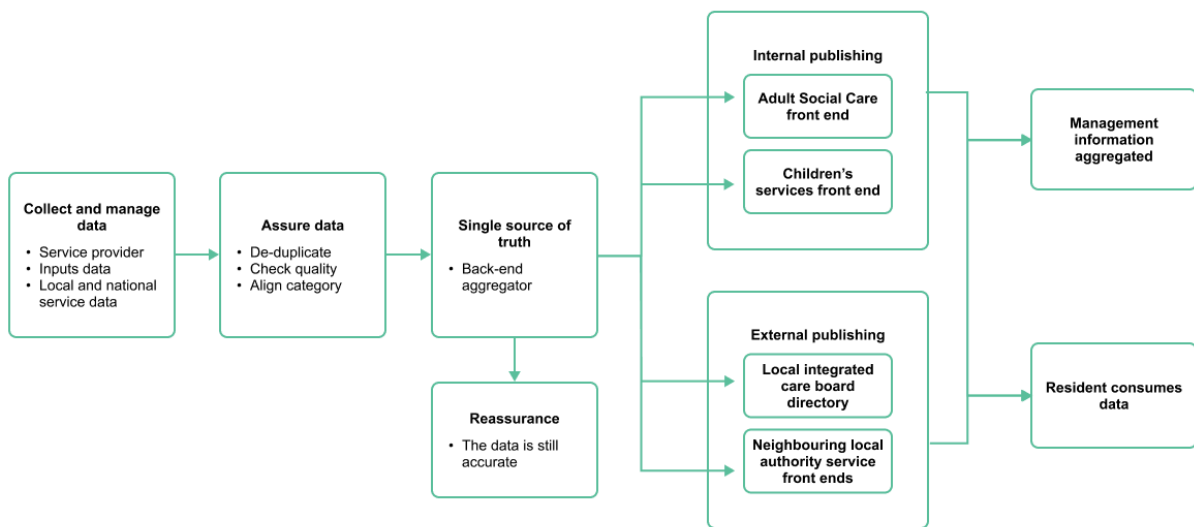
Collect and manage data
• Service provider
• Inputs data
• Local and national service data

Assure data
• De-duplicate
• Check quality
• Align category

Single source of truth
• Back-end aggregator

Reassurance
• The data is still accurate

Internal publishing

Adult Social Care front end

Children's services front end

External publishing

Local integrated care board directory

Neighbouring local authority service front ends

Management information aggregated

Resident consumes data